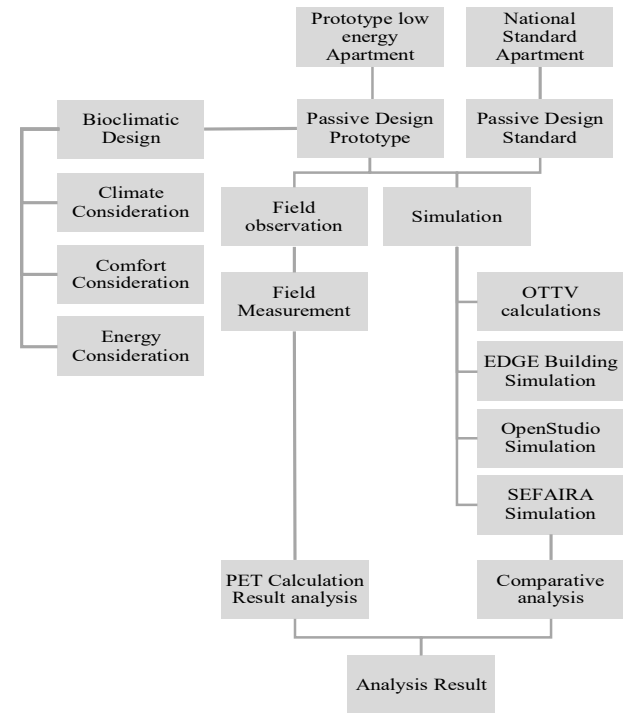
Prototype low energy Apartment

National Standard Apartment

Bioclimatic Design

Passive Design Prototype

Passive Design Standard

Climate Consideration

Field observation

Simulation

Comfort Consideration

Field Measurement

OTTV calculations

Energy Consideration

EDGE Building Simulation

OpenStudio Simulation

SEFAIRA Simulation

PET Calculation Result analysis

Comparative analysis

Analysis Result